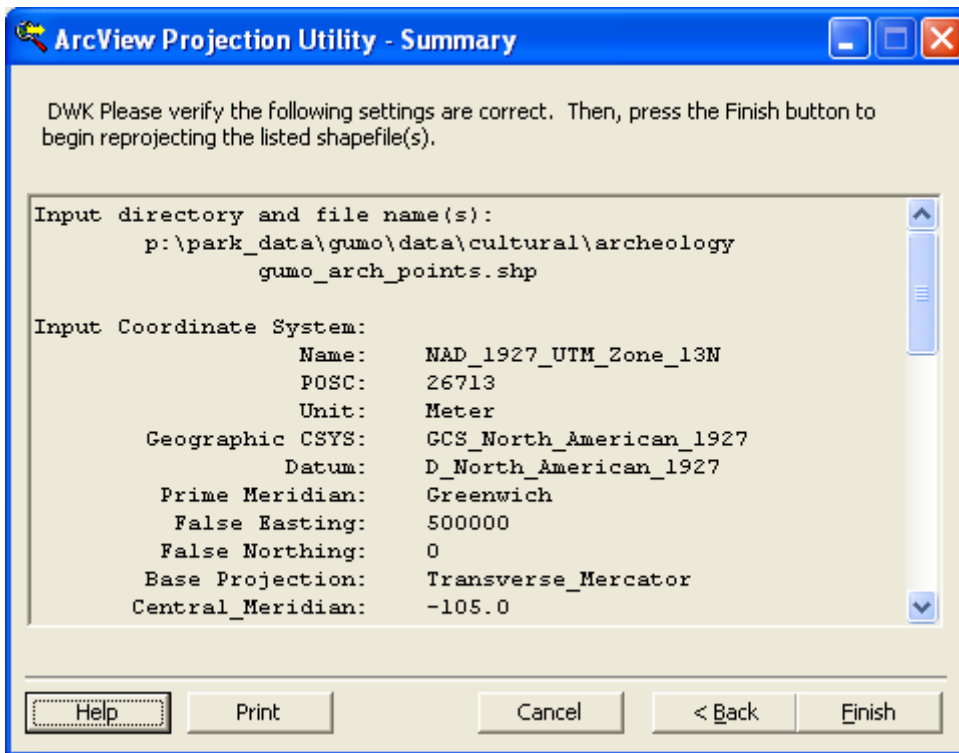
ArcView Projection Utility - Summary

DWK Please verify the following settings are correct. Then, press the Finish button to begin reprojecting the listed shapefile(s).

Input directory and file name(s):
p:\park_data\gumo\data\cultural\archeology
gumo_arch_points.shp

Input Coordinate System:
Name: NAD_1927_UTM_Zone_13N
POSC: 26713
Unit: Meter
Geographic CSYS: GCS_North_American_1927
Datum: D_North_American_1927
Prime Meridian: Greenwich
False Easting: 500000
False Northing: 0
Base Projection: Transverse_Mercator
Central_Meridian: -105.0

Help Print Cancel < Back Finish